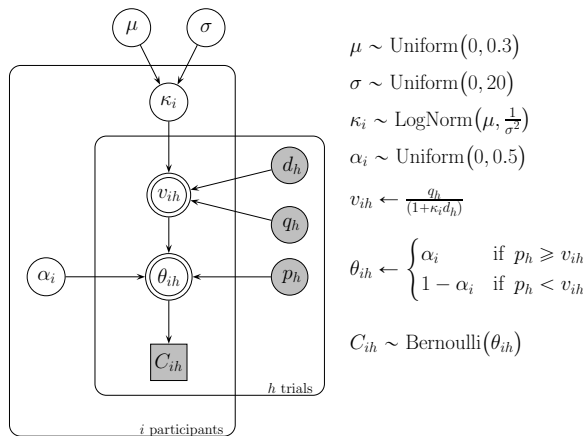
$\mu$

$\sigma$

$\kappa_i$

$v_{ih}$

$d_h$

$q_h$

$\alpha_i$

$\theta_{ih}$

$p_h$

$C_{ih}$

$h$ trials

$i$ participants

$\mu \sim \text{Uniform}(0, 0.3)$

$\sigma \sim \text{Uniform}(0, 20)$

$\kappa_i \sim \text{LogNorm}(\mu, \frac{1}{\sigma^2})$

$\alpha_i \sim \text{Uniform}(0, 0.5)$

$v_{ih} \leftarrow \frac{q_h}{(1+\kappa_i d_h)}$

$\theta_{ih} \leftarrow \begin{cases} \alpha_i & \text{if } p_h \geqslant v_{ih} \\ 1-\alpha_i & \text{if } p_h < v_{ih} \end{cases}$

$C_{ih} \sim \text{Bernoulli}(\theta_{ih})$